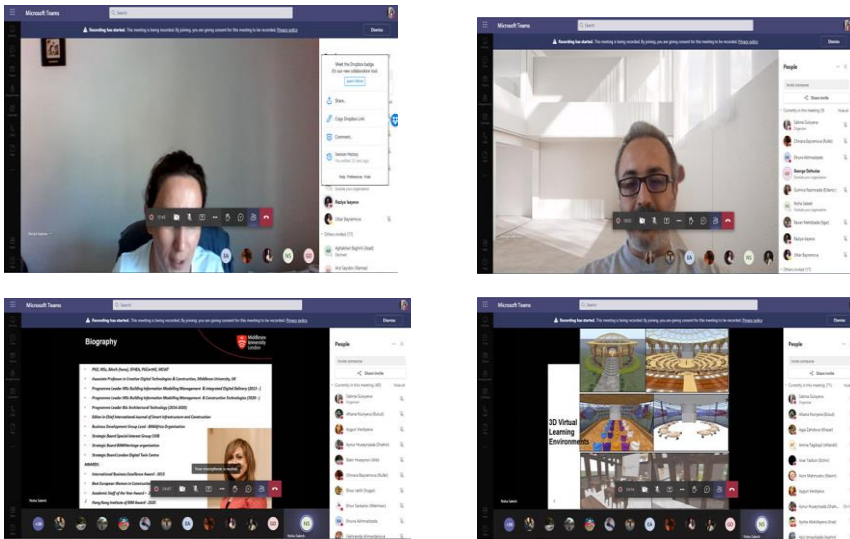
Microsoft Teams

Search

Recording has started. This meeting is being recorded. By joining, you are giving consent for this meeting to be recorded. Privacy policy

Dismiss

Meet the Dropbox badge

Share...

Copy Dropbox Link

Comment...

Version History

Help

Preferences

Hide

Radiya Isayeva

Ulkar Bayramova

Microsoft Teams

Recording has started. This meeting is being recorded. By joining, you are giving consent for this meeting to be recorded. Privacy policy

Dismiss

People

Invite someone

Share invite

Currently in this meeting

George Oshunwa

Microsoft Teams

Search

Recording has started. This meeting is being recorded. By joining, you are giving consent for this meeting to be recorded. Privacy policy

Dismiss

Biography

Middlesex University London

People

Invite someone

Share invite

Currently in this meeting

Your microphone is muted

Microsoft Teams

Search

Recording has started. This meeting is being recorded. By joining, you are giving consent for this meeting to be recorded. Privacy policy

Dismiss

People

Invite someone

Share invite

Currently in this meeting

3D Virtual Learning Environments